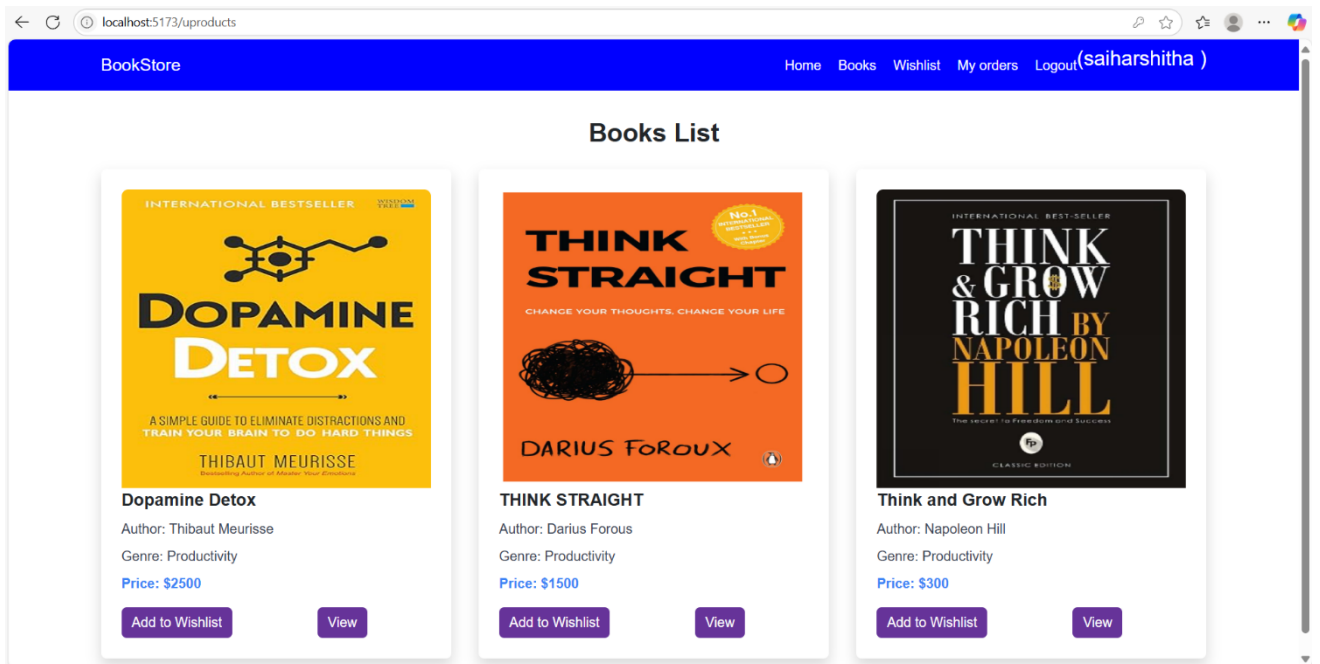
localhost:5173/uproducts

BookStore

Home Books Wishlist My orders Logout(saiharshitha )

Books List

INTERNATIONAL BESTSELLER
WISDOM TREE
DOPAMINE DETOX
A SIMPLE GUIDE TO ELIMINATE DISTRACTIONS AND TRAIN YOUR BRAIN TO DO HARD THINGS
THIBAUT MEURISSE
Bestselling Author of Master Your Emotions

Dopamine Detox

Author: Thibaut Meurisse

Genre: Productivity

Price: $2500

Add to Wishlist View

No.1 INTERNATIONAL BESTSELLER
THINK STRAIGHT
CHANGE YOUR THOUGHTS, CHANGE YOUR LIFE
DARIUS FOROUX

THINK STRAIGHT

Author: Darius Forous

Genre: Productivity

Price: $1500

Add to Wishlist View

INTERNATIONAL BEST-SELLER
THINK & GROW RICH BY NAPOLEON HILL
The secret to Freedom and Success
FP
CLASSIC EDITION

Think and Grow Rich

Author: Napoleon Hill

Genre: Productivity

Price: $300

Add to Wishlist View